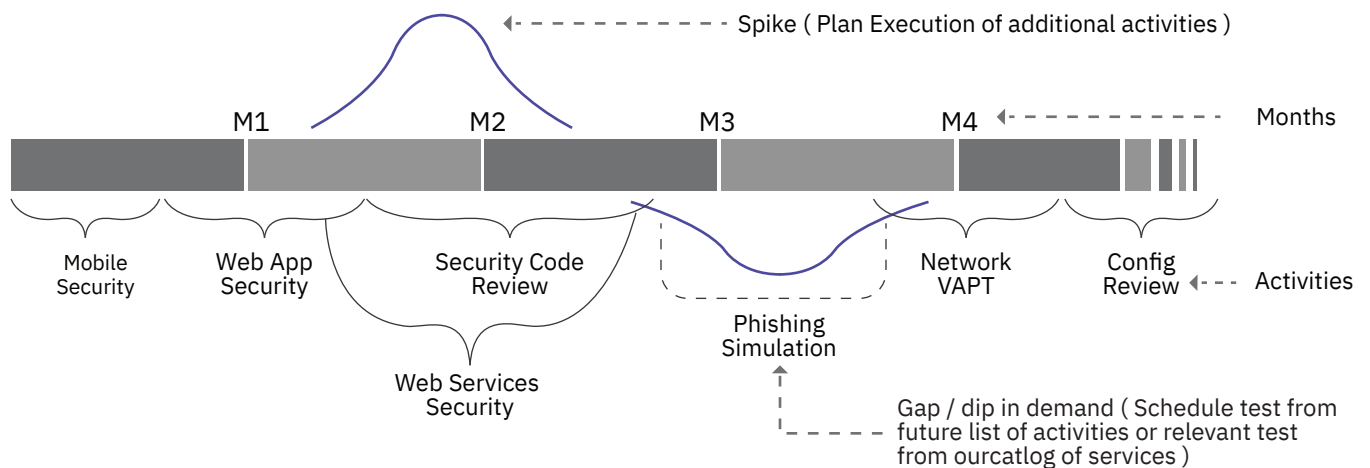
Spike ( Plan Execution of additional activities )

M1
M2
M3
M4
Months

Mobile Security

Web App Security

Security Code Review

Web Services Security

Phishing Simulation

Network VAPT

Config Review

Activities

Gap / dip in demand ( Schedule test from future list of activities or relevant test from ourcatlog of services )